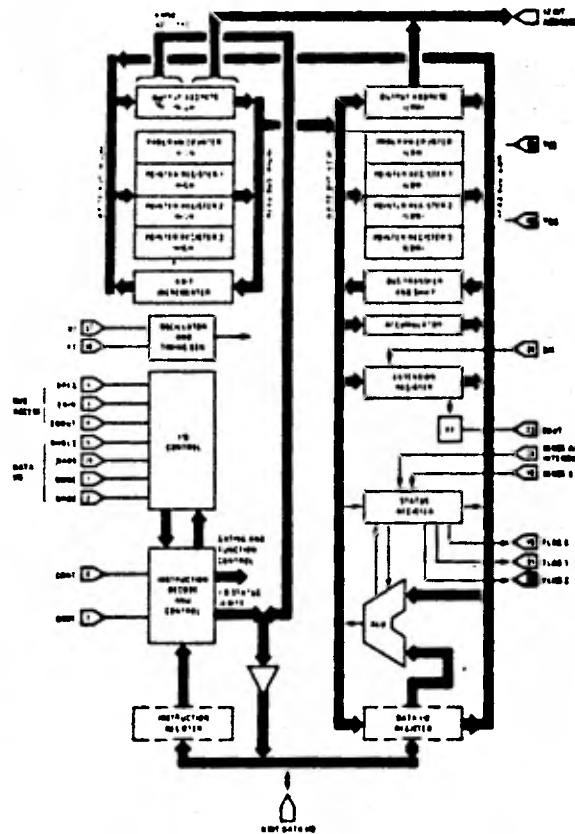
OUTPUT ADDRESS HIGH

PROGRAM COUNTER HIGH

POINTER REGISTER 1 HIGH

POINTER REGISTER 2 HIGH

POINTER REGISTER 3 HIGH

8-BIT INCREMENTER

OSCILLATOR AND TIMING GEN

I/O CONTROL

INSTRUCTION DECODE AND CONTROL

EXTRNS AND FUNCTION CONTROL

INSTRUCTION REGISTER

OUTPUT ADDRESS LOW

PROGRAM COUNTER LOW

POINTER REGISTER 1 LOW

POINTER REGISTER 2 LOW

POINTER REGISTER 3 LOW

DISPLACEMENT AND SHIFT

ACCUMULATOR

EXTENSION REGISTER

STATUS REGISTER

ALU

DATA I/O REGISTER

FLAG 0

FLAG 1

FLAG 2

SIN

SOUT

8-BIT DATA I/O

12-BIT ADDRESS

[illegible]